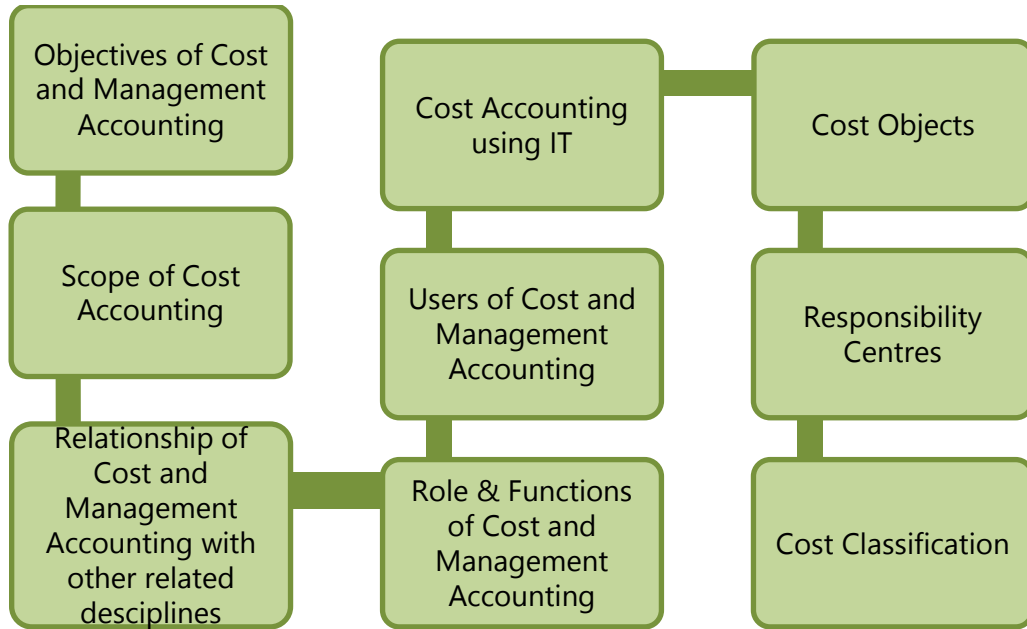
Objectives of Cost and Management Accounting

Scope of Cost Accounting

Relationship of Cost and Management Accounting with other related desciplines

Role & Functions of Cost and Management Accounting

Users of Cost and Management Accounting

Cost Accounting using IT

Cost Objects

Responsibility Centres

Cost Classification